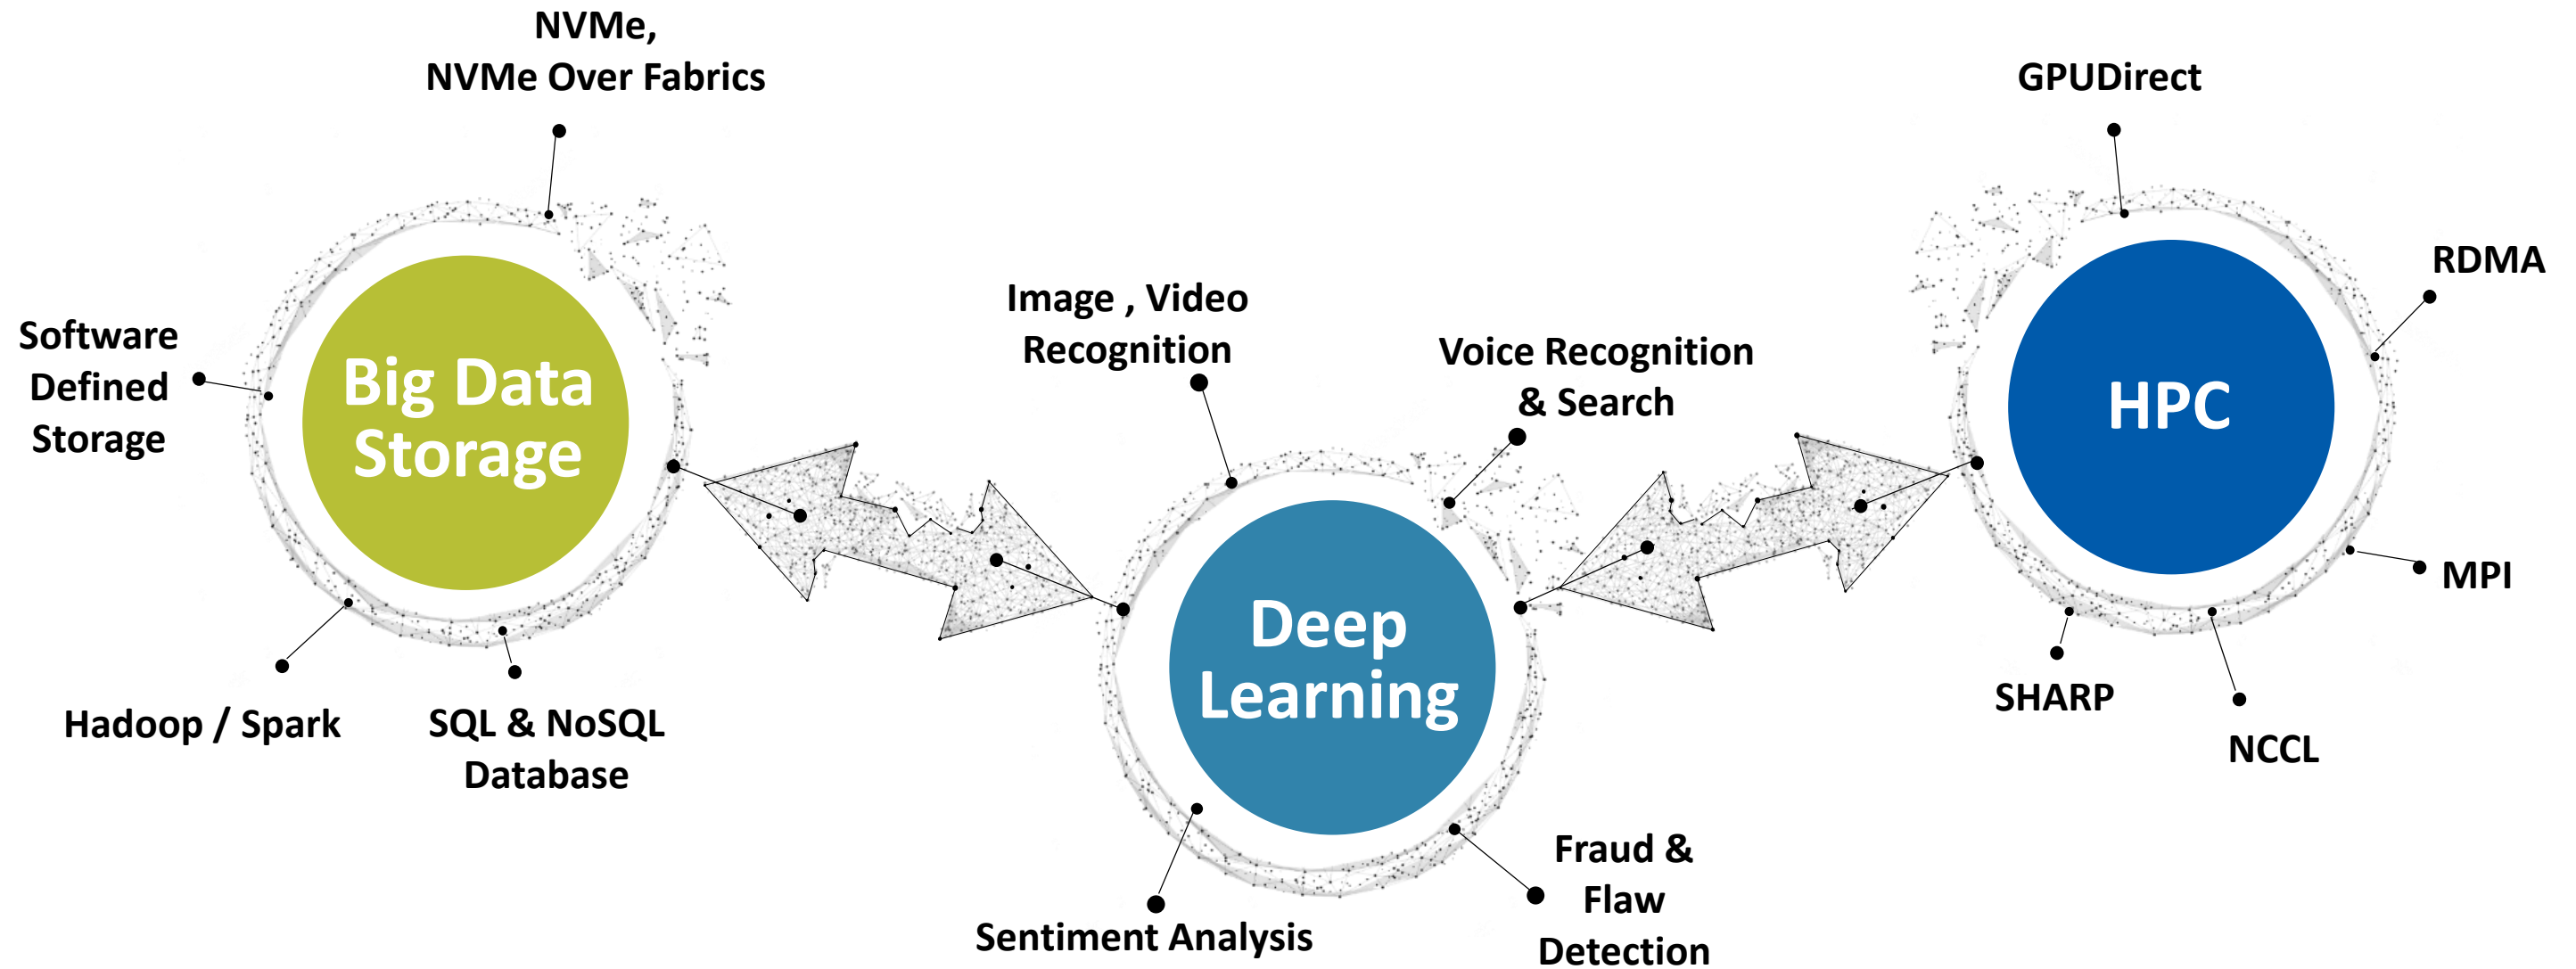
NVMe,
NVMe Over Fabrics

Software Defined Storage

Big Data Storage

Hadoop / Spark

SQL & NoSQL Database

Image , Video Recognition

Voice Recognition & Search

Deep Learning

Sentiment Analysis

Fraud & Flaw Detection

GPUDirect

RDMA

HPC

MPI

SHARP

NCCL